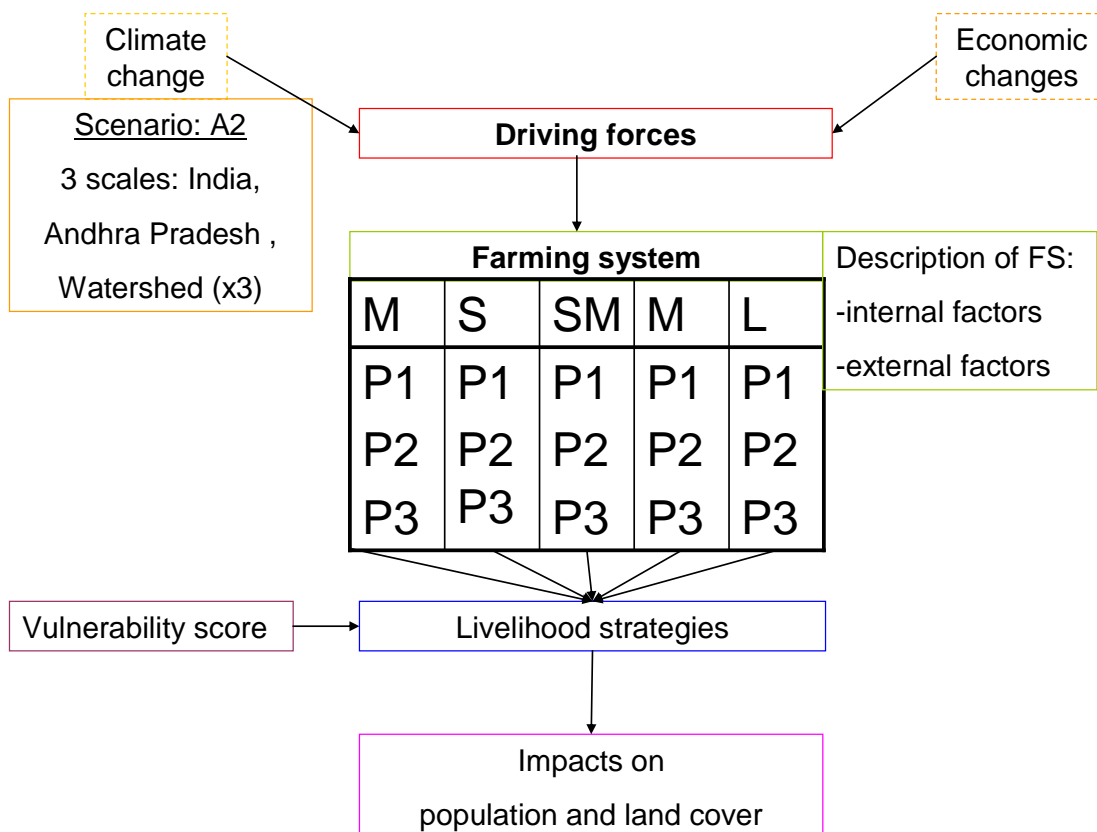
Climate change

Economic changes

Scenario: A2
3 scales: India,
Andhra Pradesh ,
Watershed (x3)

Driving forces

Farming system

| M | S | SM | M | L |
|---|---|---|---|---|
| P1 P2 P3 | P1 P2 P3 | P1 P2 P3 | P1 P2 P3 | P1 P2 P3 |

Description of FS:
-internal factors
-external factors

Vulnerability score

Livelihood strategies

Impacts on
population and land cover